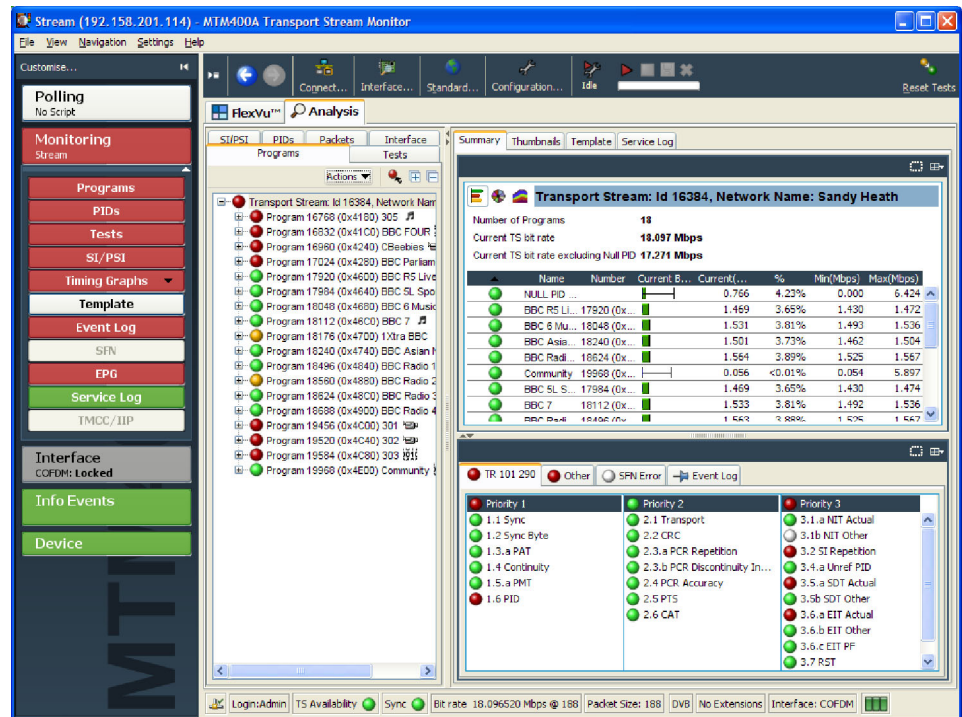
Stream (192.158.201.114) - MTM400A Transport Stream Monitor

File View Navigation Settings Help

Customise...

Polling
No Script

Monitoring
Stream

Programs
PIDs
Tests
SI/PSI
Timing Graphs
Template
Event Log
SFN
EPG
Service Log
TMCC/IIP

Interface
COFDM: Locked

Info Events

Device

Connect... Interface... Standard... Configuration... Idle Reset Tests

FlexVu™ Analysis

SI/PSI PIDs Packets Interface
Programs Tests

Actions

Transport Stream: Id 16384, Network Nam
Program 16768 (0x4180) 305
Program 16832 (0x41C0) BBC FOUR
Program 16960 (0x4240) CBeebies
Program 17024 (0x4280) BBC Parliam
Program 17920 (0x4600) BBC R5 Live
Program 17984 (0x4640) BBC 5L Spo
Program 18048 (0x4680) BBC 6 Music
Program 18112 (0x46C0) BBC 7
Program 18176 (0x4700) 1Xtra BBC
Program 18240 (0x4740) BBC Asian N
Program 18496 (0x4840) BBC Radio 1
Program 18560 (0x4880) BBC Radio 2
Program 18624 (0x48C0) BBC Radio 3
Program 18688 (0x4900) BBC Radio 4
Program 19456 (0x4C00) 301
Program 19520 (0x4C40) 302
Program 19584 (0x4C80) 303
Program 19968 (0x4E00) Community

Summary Thumbnails Template Service Log

Transport Stream: Id 16384, Network Name: Sandy Heath

Number of Programs 18
Current TS bit rate 18.097 Mbps
Current TS bit rate excluding Null PID 17.271 Mbps

| | Name | Number | Current B... | Current(... | % | Min(Mbps) | Max(Mbps) |
|---|---|---|---|---|---|---|---|
| | NULL PID ... | | | 0.766 | 4.23% | 0.000 | 6.424 |
| | BBC R5 Li... | 17920 (0x... | | 1.469 | 3.65% | 1.430 | 1.472 |
| | BBC 6 Mu... | 18048 (0x... | | 1.531 | 3.81% | 1.493 | 1.536 |
| | BBC Asia... | 18240 (0x... | | 1.501 | 3.73% | 1.462 | 1.504 |
| | BBC Radi... | 18624 (0x... | | 1.564 | 3.89% | 1.525 | 1.567 |
| | Community | 19968 (0x... | | 0.056 | <0.01% | 0.054 | 5.897 |
| | BBC 5L S... | 17984 (0x... | | 1.469 | 3.65% | 1.430 | 1.474 |
| | BBC 7 | 18112 (0x... | | 1.533 | 3.81% | 1.492 | 1.536 |

TR 101 290 Other SFN Error Event Log

Priority 1
1.1 Sync
1.2 Sync Byte
1.3.a PAT
1.4 Continuity
1.5.a PMT
1.6 PID

Priority 2
2.1 Transport
2.2 CRC
2.3.a PCR Repetition
2.3.b PCR Discontinuity In...
2.4 PCR Accuracy
2.5 PTS
2.6 CAT

Priority 3
3.1.a NIT Actual
3.1b NIT Other
3.2 SI Repetition
3.4.a Unref PID
3.5.a SDT Actual
3.5b SDT Other
3.6.a EIT Actual
3.6.b EIT Other
3.6.c EIT PF
3.7 RST

Login:Admin TS Availability Sync Bit rate 18.096520 Mbps @ 188 Packet Size: 188 DVB No Extensions Interface: COFDM